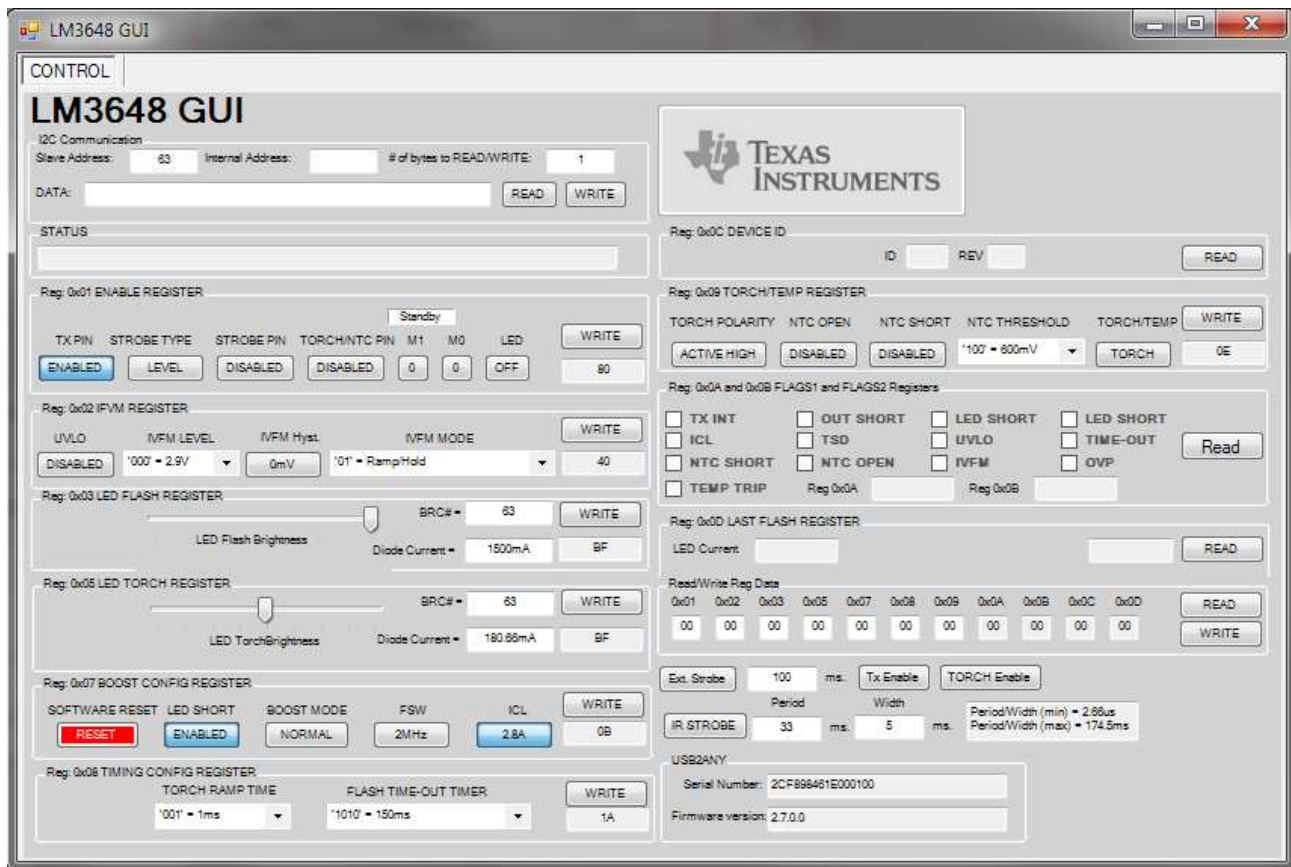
LM3648 GUI

CONTROL

LM3648 GUI

I2C Communication
Slave Address: 63 Internal Address: # of bytes to READ/WRITE: 1
DATA: READ WRITE

STATUS

Reg: 0x01 ENABLE REGISTER
Standby
TX PIN STROBE TYPE STROBE PIN TORCH/NTC PIN M1 M0 LED WRITE
ENABLED LEVEL DISABLED DISABLED 0 0 OFF 80

Reg: 0x02 IFVM REGISTER
UVLO IVFM LEVEL IVFM Hyst. IVFM MODE WRITE
DISABLED '000' = 2.9V 0mV '01' = Ramp/Hold 40

Reg: 0x03 LED FLASH REGISTER
BRC# = 63 WRITE
LED Flash Brightness Diode Current = 1500mA BF

Reg: 0x05 LED TORCH REGISTER
BRC# = 63 WRITE
LED TorchBrightness Diode Current = 180.66mA BF

Reg: 0x07 BOOST CONFIG REGISTER
SOFTWARE RESET LED SHORT BOOST MODE FSW ICL WRITE
RESET ENABLED NORMAL 2MHz 2.8A 0B

Reg: 0x08 TIMING CONFIG REGISTER
TORCH RAMP TIME FLASH TIME-OUT TIMER WRITE
'001' = 1ms '1010' = 150ms 1A

TEXAS INSTRUMENTS

Reg: 0x0C DEVICE ID
ID REV READ

Reg: 0x09 TORCH/TEMP REGISTER
TORCH POLARITY NTC OPEN NTC SHORT NTC THRESHOLD TORCH/TEMP WRITE
ACTIVE HIGH DISABLED DISABLED '100' = 600mV TORCH 0E

Reg: 0x0A and 0x0B FLAGS1 and FLAGS2 Registers
TX INT OUT SHORT LED SHORT LED SHORT
ICL TSD UVLO TIME-OUT Read
NTC SHORT NTC OPEN IVFM OVP
TEMP TRIP Reg 0x0A Reg 0x0B

Reg: 0x0D LAST FLASH REGISTER
LED Current READ

Read/Write Reg Data
| 0x01 | 0x02 | 0x03 | 0x05 | 0x07 | 0x08 | 0x09 | 0x0A | 0x0B | 0x0C | 0x0D |
|---|---|---|---|---|---|---|---|---|---|---|
| 00 | 00 | 00 | 00 | 00 | 00 | 00 | 00 | 00 | 00 | 00 |
READ
WRITE

Ext. Strobe 100 ms. Tx Enable TORCH Enable
Period Width
IR STROBE 33 ms. 5 ms. Period/Width (min) = 2.66us Period/Width (max) = 174.5ms

USB2ANY
Serial Number: 2CF898461E000100
Firmware version: 2.7.0.0